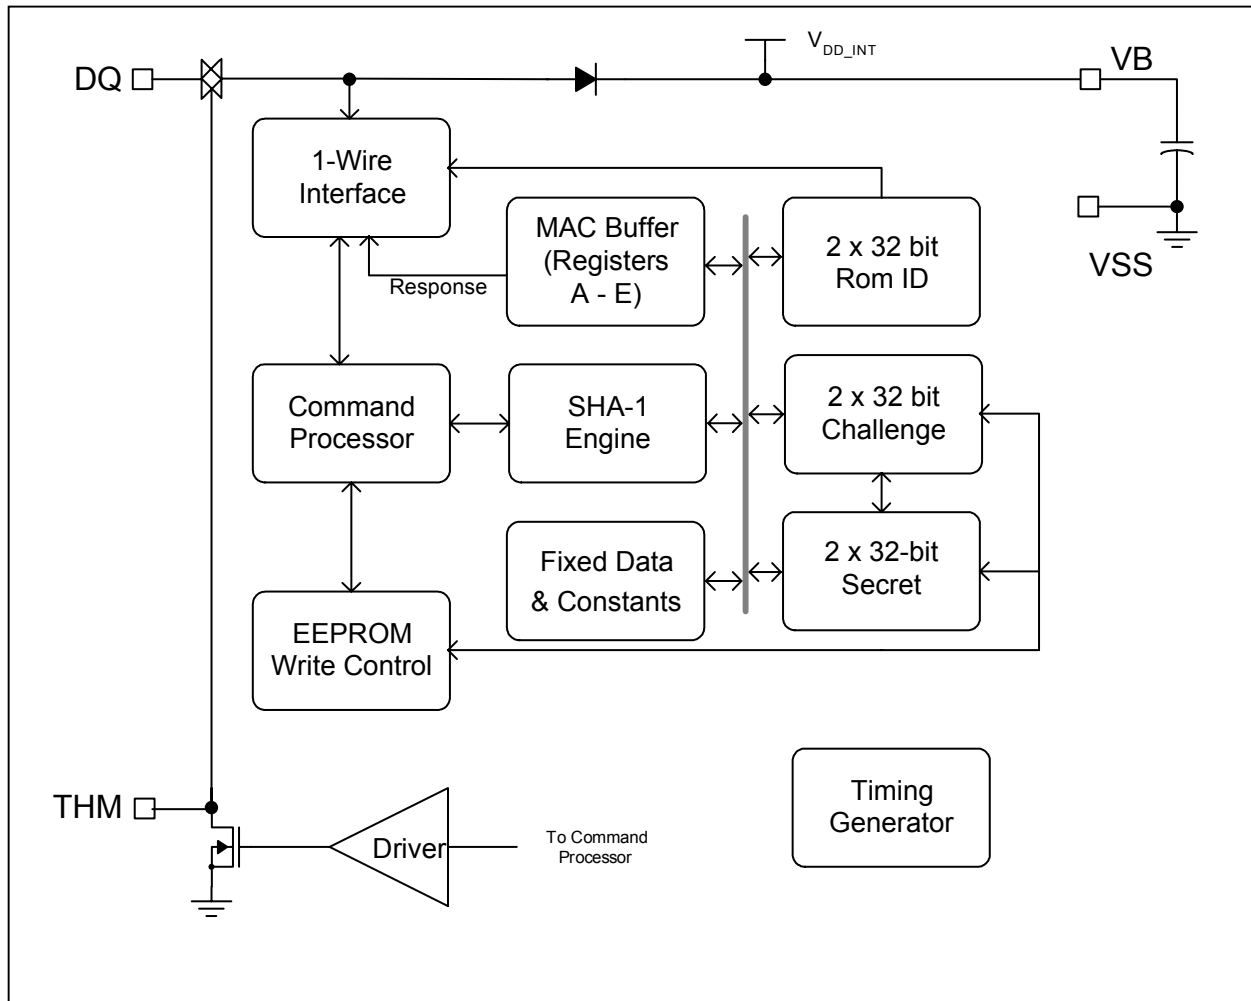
DQ

$V_{DD\_INT}$

VB

VSS

1-Wire Interface

MAC Buffer (Registers A - E)

Response

2 x 32 bit Rom ID

Command Processor

SHA-1 Engine

2 x 32 bit Challenge

Fixed Data & Constants

2 x 32-bit Secret

EEPROM Write Control

Timing Generator

THM

Driver

To Command Processor